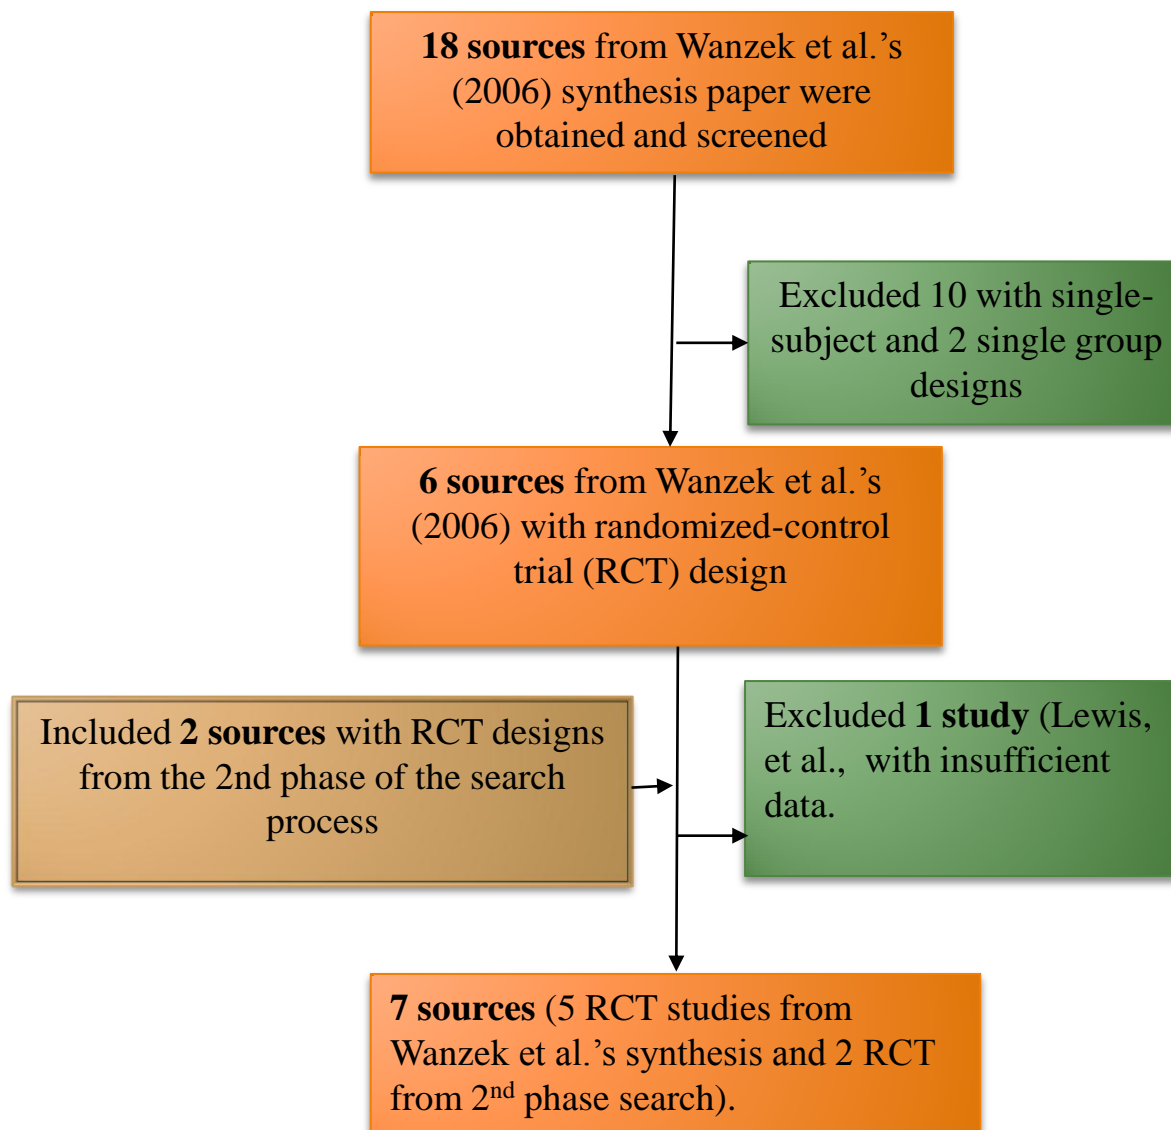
**18 sources** from Wanzek et al.'s (2006) synthesis paper were obtained and screened

Excluded 10 with single-subject and 2 single group designs

**6 sources** from Wanzek et al.'s (2006) with randomized-control trial (RCT) design

Included **2 sources** with RCT designs from the 2nd phase of the search process

Excluded **1 study** (Lewis, et al., with insufficient data.

**7 sources** (5 RCT studies from Wanzek et al.'s synthesis and 2 RCT from 2$^{nd}$ phase search).